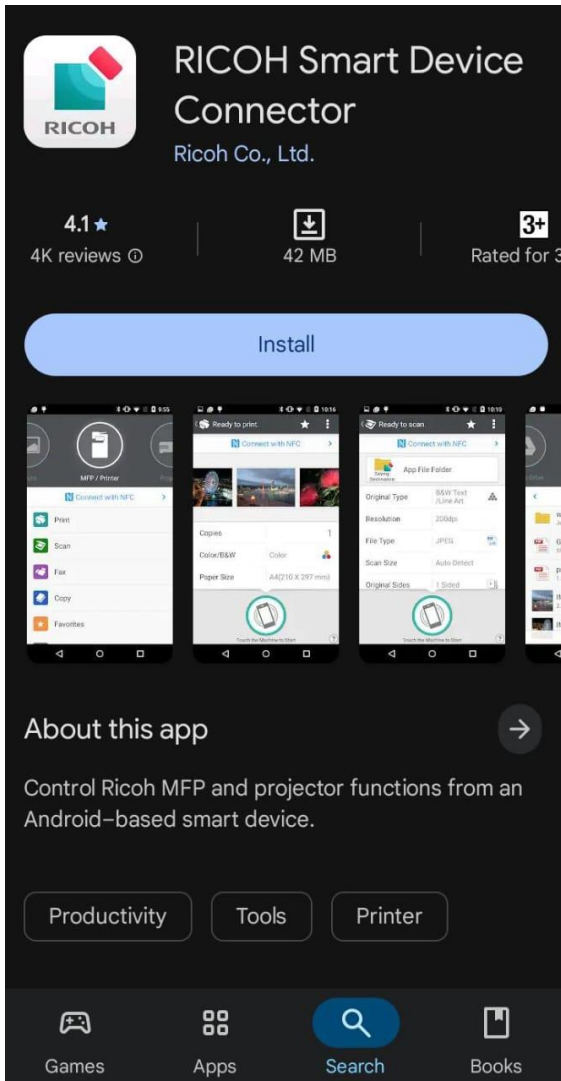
RICOH

RICOH Smart Device Connector

Ricoh Co., Ltd.

4.1★
4K reviews ⓘ

42 MB

3+
Rated for 3

Install

9:55
MFP / Printer
Connect with NFC
Print
Scan
Fax
Copy
Favorites

10:16
Ready to print
Connect with NFC
Copies 1
Color/B&W Color
Paper Size A4(210 X 297 mm)
Touch the Machine to Start

10:19
Ready to scan
Connect with NFC
Saving Destination
App File Folder
Original Type B&W Text /Line Art
Resolution 200dpi
File Type JPEG
Scan Size Auto Detect
Original Sides 1 Sided
Touch the Machine to Start

About this app

Control Ricoh MFP and projector functions from an Android–based smart device.

Productivity
Tools
Printer

Games
Apps
Search
Books